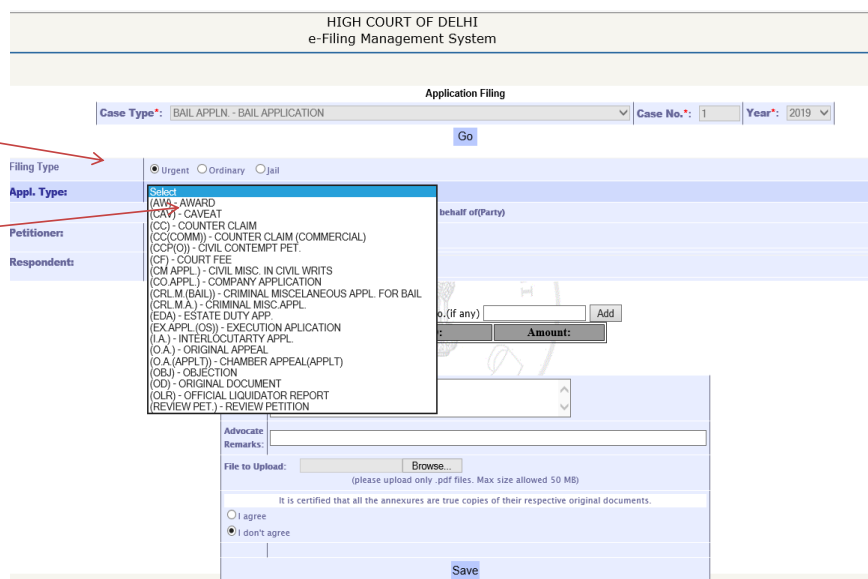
HIGH COURT OF DELHI
e-Filing Management System

Application Filing

Case Type*: BAIL APPLN. - BAIL APPLICATION | Case No.*: 1 | Year*: 2019

Go

Filing Type: Urgent Ordinary Jail

Appl. Type:

Select
(AW) - AWARD
(CAV) - CAVEAT
(CC) - COUNTER CLAIM
(CC(COMM)) - COUNTER CLAIM (COMMERCIAL)
(CCP(O)) - CIVIL CONTEMPT PET.
(CF) - COURT FEE
(CM APPL.) - CIVIL MISC. IN CIVIL WRITS
(CO.APPL.) - COMPANY APPLICATION
(CRL.M.(BAIL)) - CRIMINAL MISCELANEOUS APPL. FOR BAIL
(CRL.M.A.) - CRIMINAL MISC.APPL.
(EDA) - ESTATE DUTY APP.
(EX.APPL.(OS)) - EXECUTION APLICATION
(I.A.) - INTERLOCUTARY APPL.
(O.A.) - ORIGINAL APPEAL
(O.A.(APPLT)) - CHAMBER APPEAL(APPLT)
(OBJ) - OBJECTION
(OD) - ORIGINAL DOCUMENT
(OLR) - OFFICIAL LIQUIDATOR REPORT
(REVIEW PET.) - REVIEW PETITION

behalf of(Party)

Petitioner:

Respondent:

o.(if any) Add

Amount:

Advocate Remarks:

File to Upload: Browse...
(please upload only .pdf files. Max size allowed 50 MB)

It is certified that all the annexures are true copies of their respective original documents.

I agree
I don't agree

Save